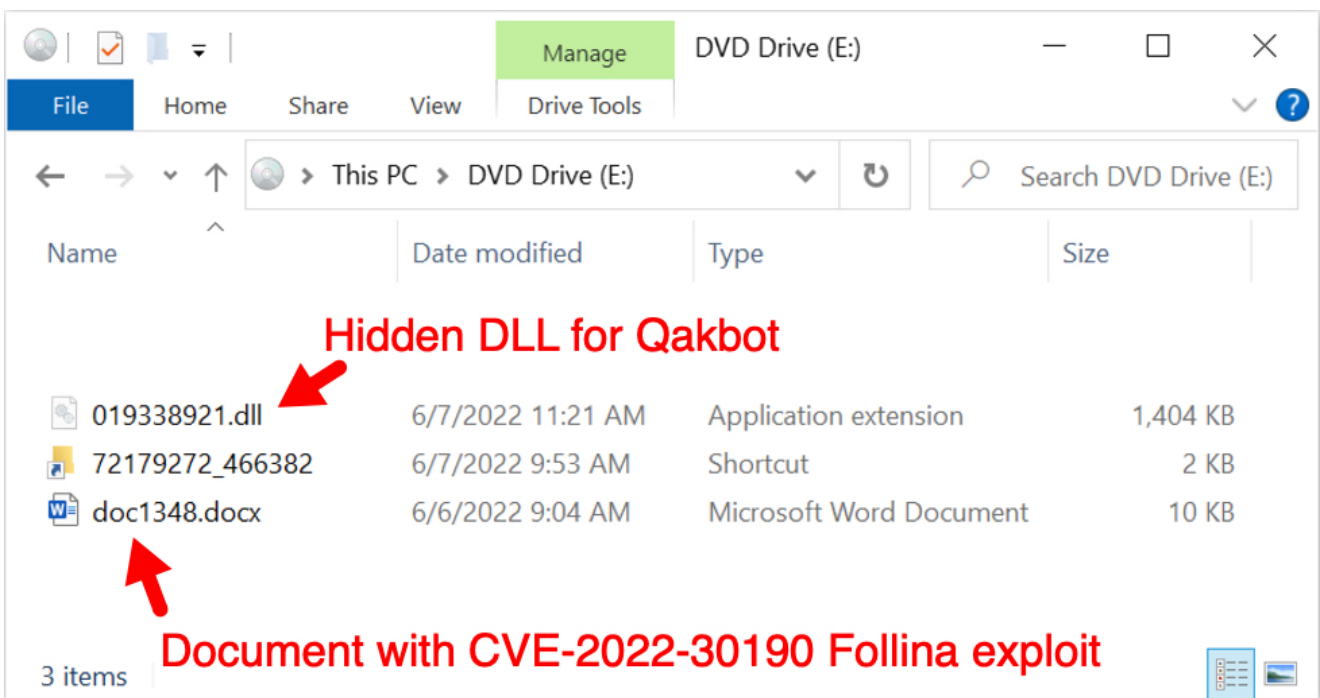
Manage
DVD Drive (E:)

File Home Share View Drive Tools

This PC > DVD Drive (E:)

Search DVD Drive (E:)

| Name | Date modified | Type | Size |
|---|---|---|---|
| 019338921.dll | 6/7/2022 11:21 AM | Application extension | 1,404 KB |
| 72179272_466382 | 6/7/2022 9:53 AM | Shortcut | 2 KB |
| doc1348.docx | 6/6/2022 9:04 AM | Microsoft Word Document | 10 KB |

Hidden DLL for Qakbot

Document with CVE-2022-30190 Follina exploit

3 items